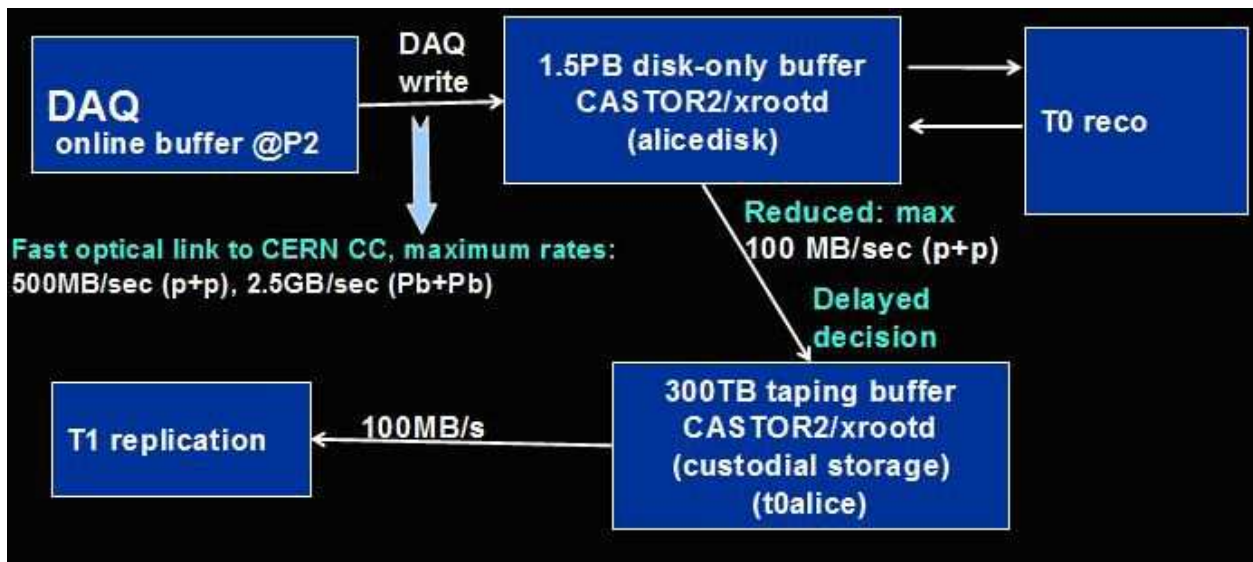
DAQ
online buffer @P2

DAQ
write

1.5PB disk-only buffer
CASTOR2/xrootd
(alicedisk)

T0 reco

Fast optical link to CERN CC, maximum rates:
500MB/sec (p+p), 2.5GB/sec (Pb+Pb)

Reduced: max
100 MB/sec (p+p)

Delayed
decision

T1 replication

100MB/s

300TB taping buffer
CASTOR2/xrootd
(custodial storage)
(t0alice)